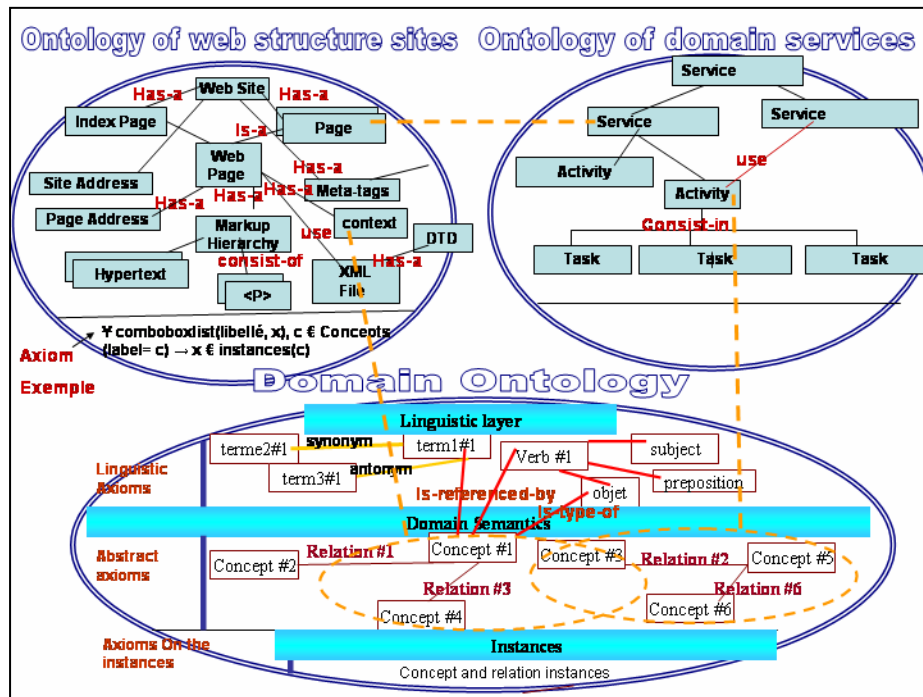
Ontology of web structure sites

Ontology of domain services

Web Site
Has-a
Has-a
Index Page
Is-a
Page
Web Page
Has-a
Site Address
Has-a
Has-a
Meta-tags
Has-a
Page Address
Markup Hierarchy
context
use
DTD
consist-of
Has-a
Hypertext
XML File
<P>

∀ comboboxlist(libellé, x), c € Concepts (label= c) → x € instances(c)

Axiom
Exemple

Service
Service
Service
use
Activity
Activity
Consist-in
Task
Task
Task

Domain Ontology

Linguistic layer
terme2#1
synonym
term1#1
Verb #1
subject
term3#1
antonym
preposition
Linguistic Axioms
Is-referenced-by
objet
Is-type-of
Domain Semantics
Abstract axioms
Relation #1
Concept #1
Concept #3
Relation #2
Concept #5
Concept #2
Relation #3
Relation #6
Concept #6
Concept #4
Axioms On the instances
Instances
Concept and relation instances